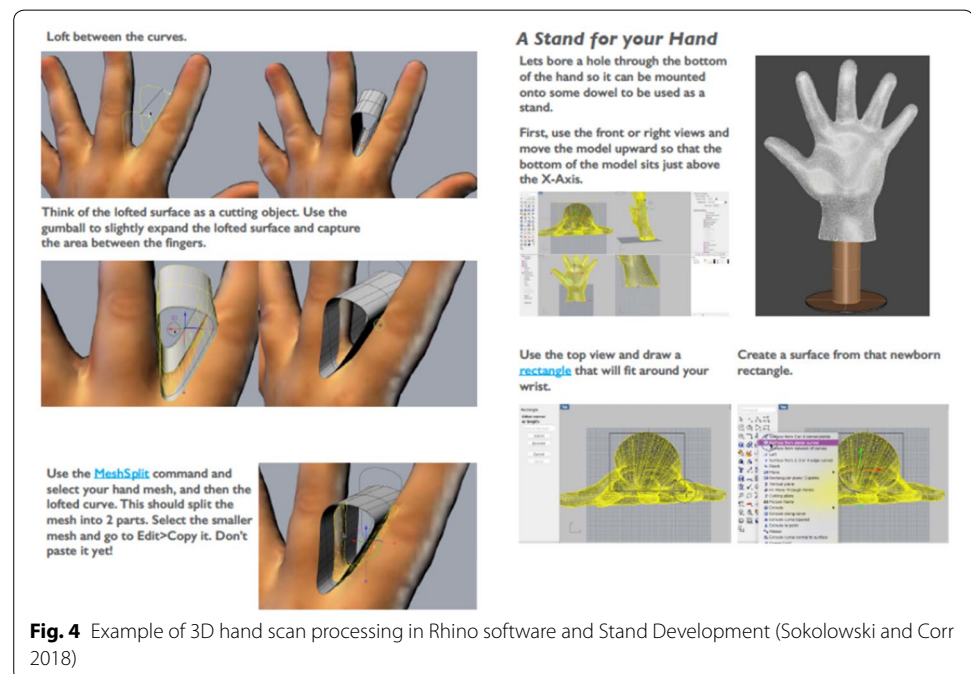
Loft between the curves.

Think of the lofted surface as a cutting object. Use the gumball to slightly expand the lofted surface and capture the area between the fingers.

Use the MeshSplit command and select your hand mesh, and then the lofted curve. This should split the mesh into 2 parts. Select the smaller mesh and go to Edit>Copy it. Don't paste it yet!

A Stand for your Hand

Lets bore a hole through the bottom of the hand so it can be mounted onto some dowel to be used as a stand.

First, use the front or right views and move the model upward so that the bottom of the model sits just above the X-Axis.

Use the top view and draw a rectangle that will fit around your wrist.

Create a surface from that newborn rectangle.

Fig. 4 Example of 3D hand scan processing in Rhino software and Stand Development (Sokolowski and Corr 2018)